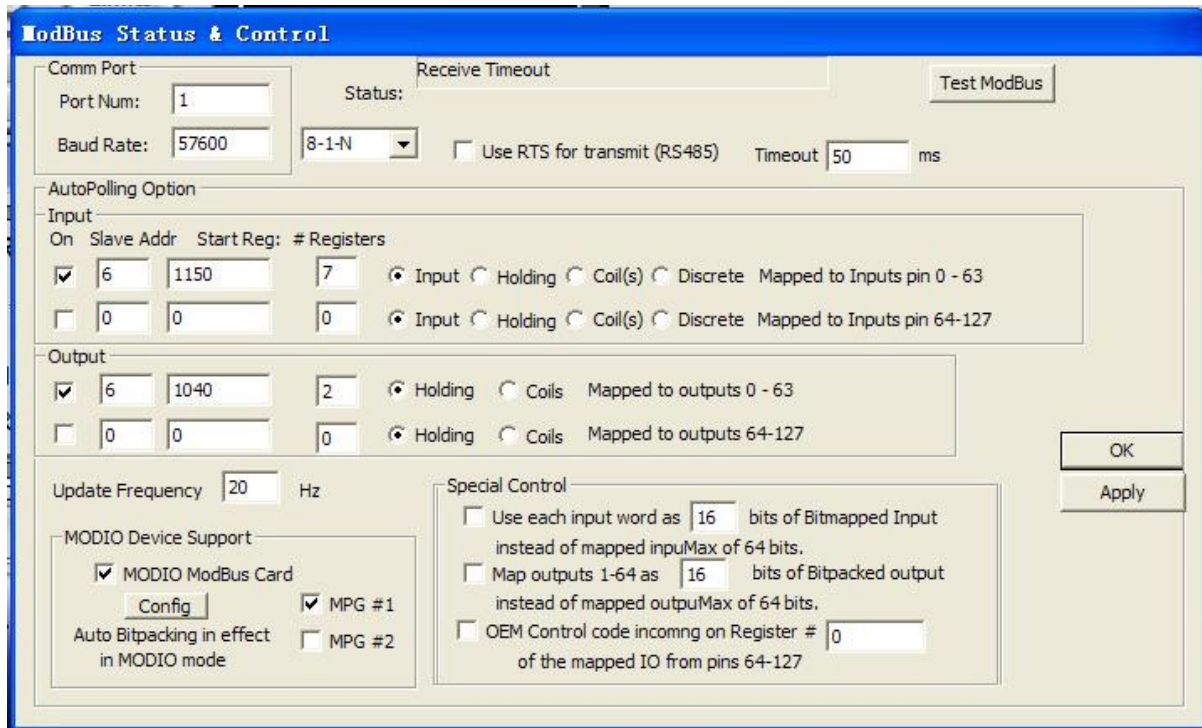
ModBus Status & Control

Comm Port
Port Num: 1
Baud Rate: 57600
8-1-N
Status: Receive Timeout
Test ModBus
Use RTS for transmit (RS485)
Timeout 50 ms

AutoPolling Option
Input
On Slave Addr Start Reg: # Registers
6 1150 7 Input Holding Coil(s) Discrete Mapped to Inputs pin 0 - 63
0 0 0 Input Holding Coil(s) Discrete Mapped to Inputs pin 64-127

Output
6 1040 2 Holding Coils Mapped to outputs 0 - 63
0 0 0 Holding Coils Mapped to outputs 64-127

OK
Apply

Update Frequency 20 Hz

MODIO Device Support
MODIO ModBus Card
Config
MPG #1
MPG #2
Auto Bitpacking in effect in MODIO mode

Special Control
Use each input word as 16 bits of Bitmapped Input instead of mapped inpuMax of 64 bits.
Map outputs 1-64 as 16 bits of Bitpacked output instead of mapped outpuMax of 64 bits.
OEM Control code incomng on Register # 0 of the mapped IO from pins 64-127